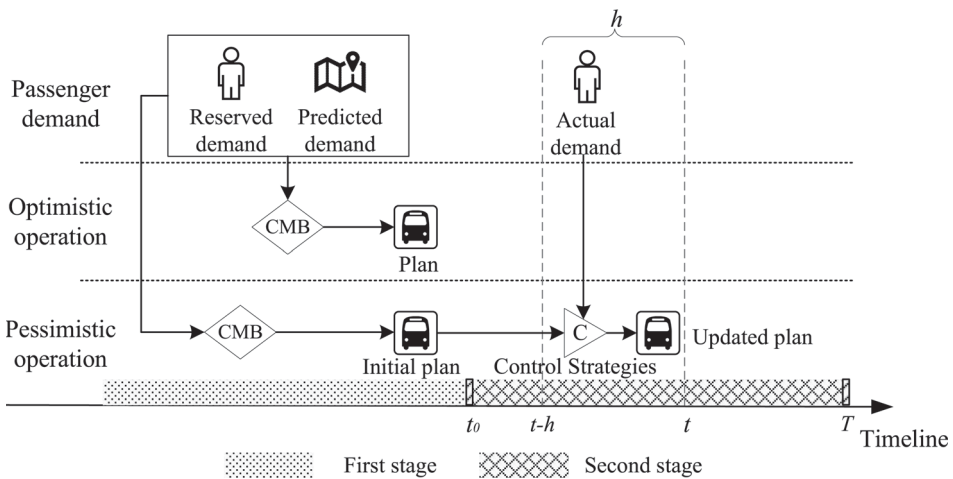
$h$

Passenger demand

Reserved demand

Predicted demand

Actual demand

Optimistic operation

CMB

Plan

Pessimistic operation

CMB

Initial plan

C

Control Strategies

Updated plan

$t_0$

$t$-$h$

$t$

$T$

Timeline

First stage

Second stage